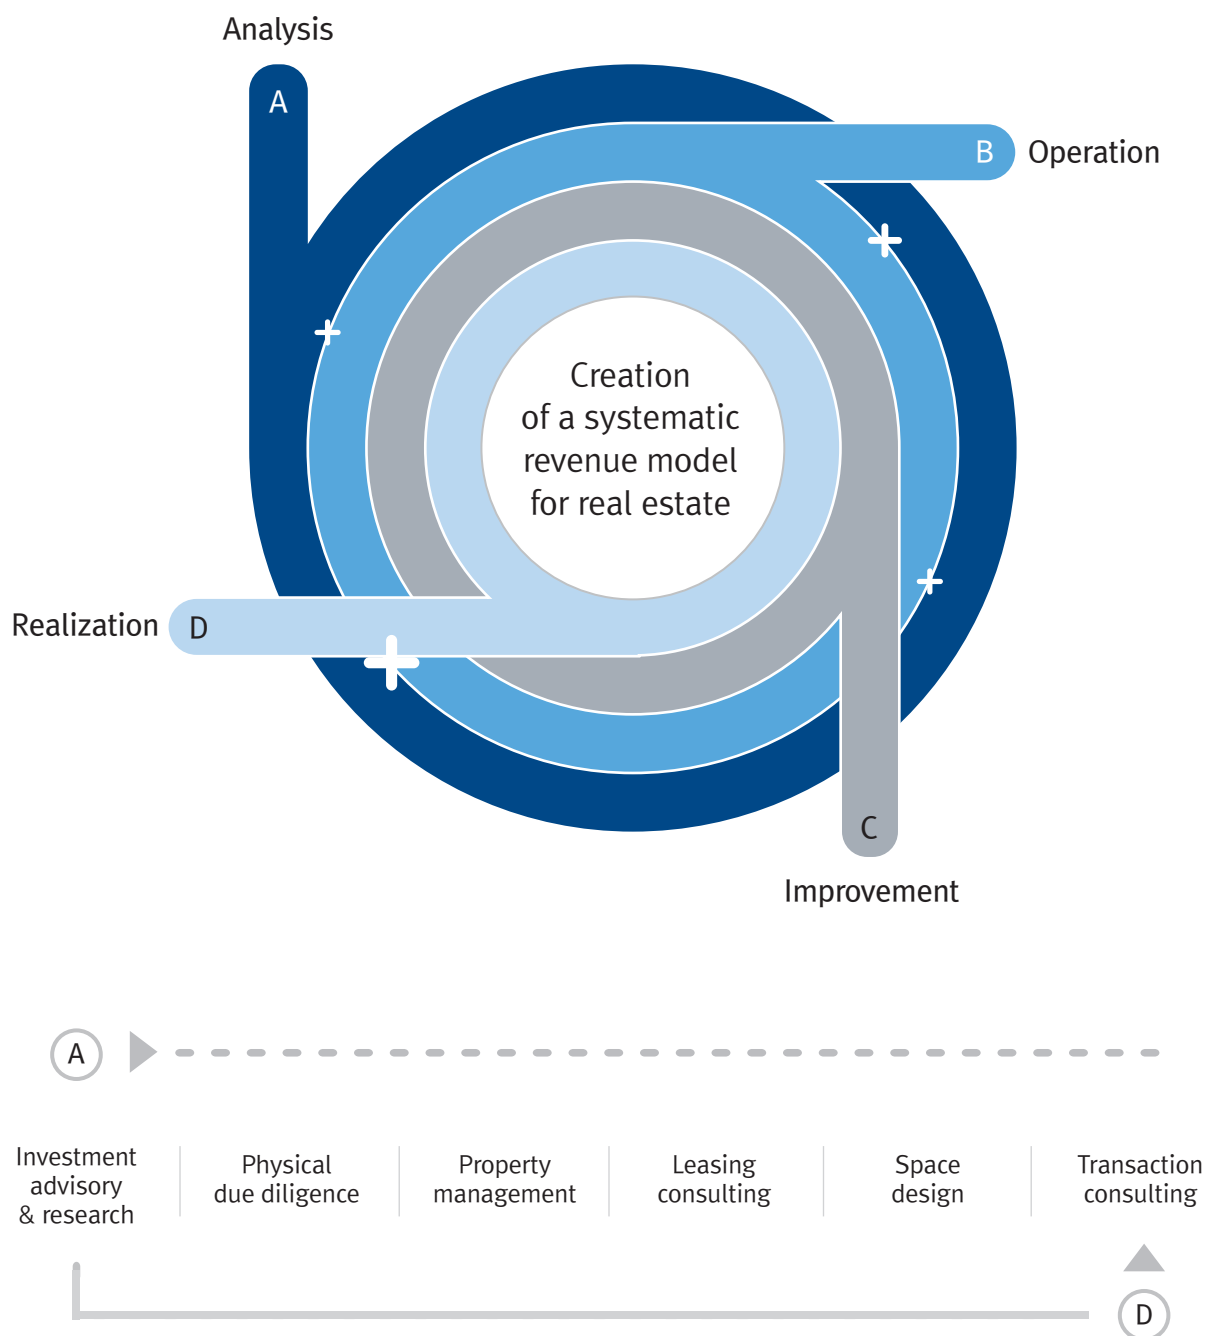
Analysis

A

B Operation

Creation of a systematic revenue model for real estate

Realization D

C

Improvement

A

Investment advisory & research

Physical due diligence

Property management

Leasing consulting

Space design

Transaction consulting

D